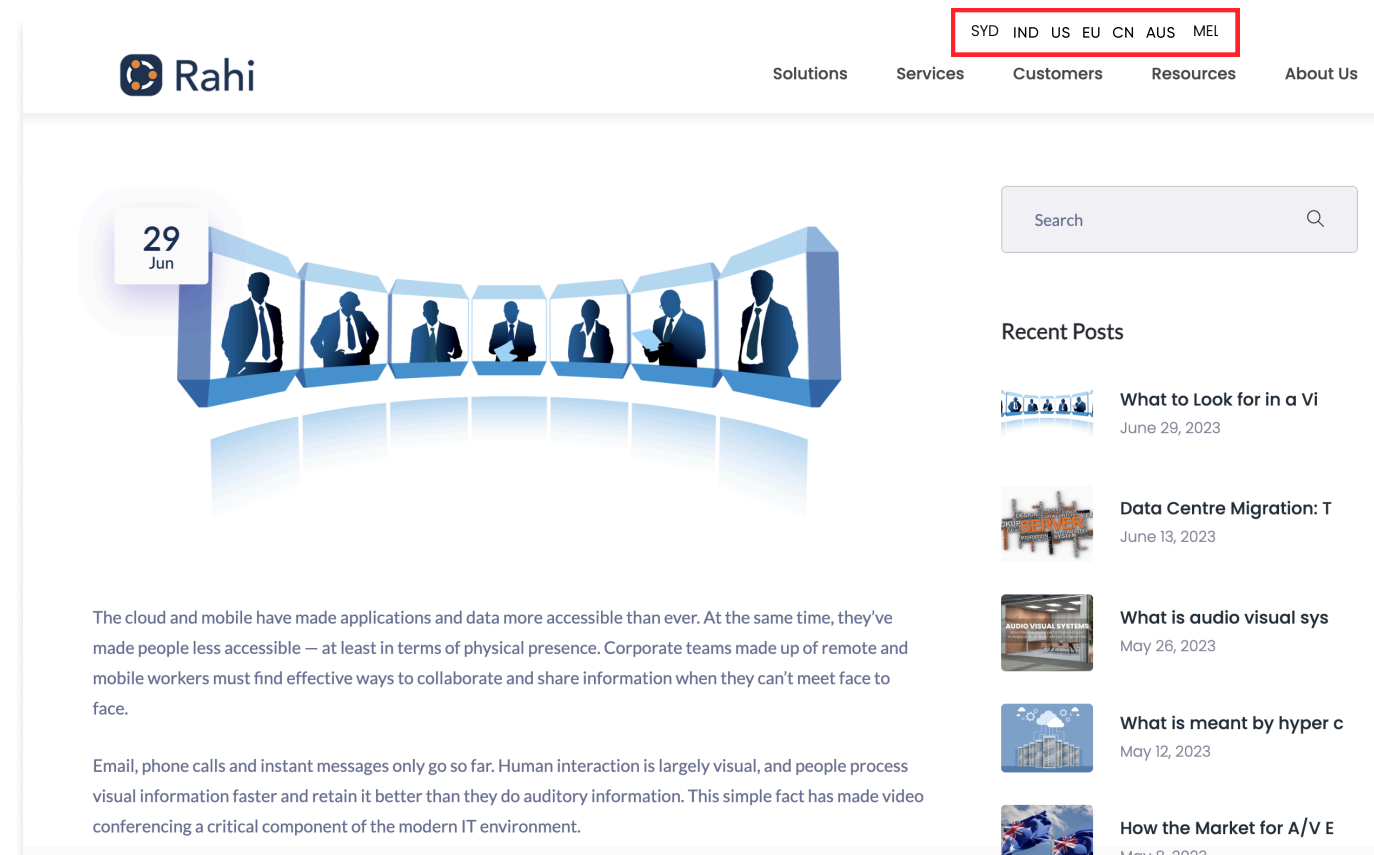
SYD IND US EU CN AUS MEL

Rahi

Solutions Services Customers Resources About Us

29
Jun

Search

Recent Posts

What to Look for in a Vi
June 29, 2023

Data Centre Migration: T
June 13, 2023

What is audio visual sys
May 26, 2023

What is meant by hyper c
May 12, 2023

How the Market for A/V E
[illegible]

The cloud and mobile have made applications and data more accessible than ever. At the same time, they've made people less accessible — at least in terms of physical presence. Corporate teams made up of remote and mobile workers must find effective ways to collaborate and share information when they can't meet face to face.

Email, phone calls and instant messages only go so far. Human interaction is largely visual, and people process visual information faster and retain it better than they do auditory information. This simple fact has made video conferencing a critical component of the modern IT environment.